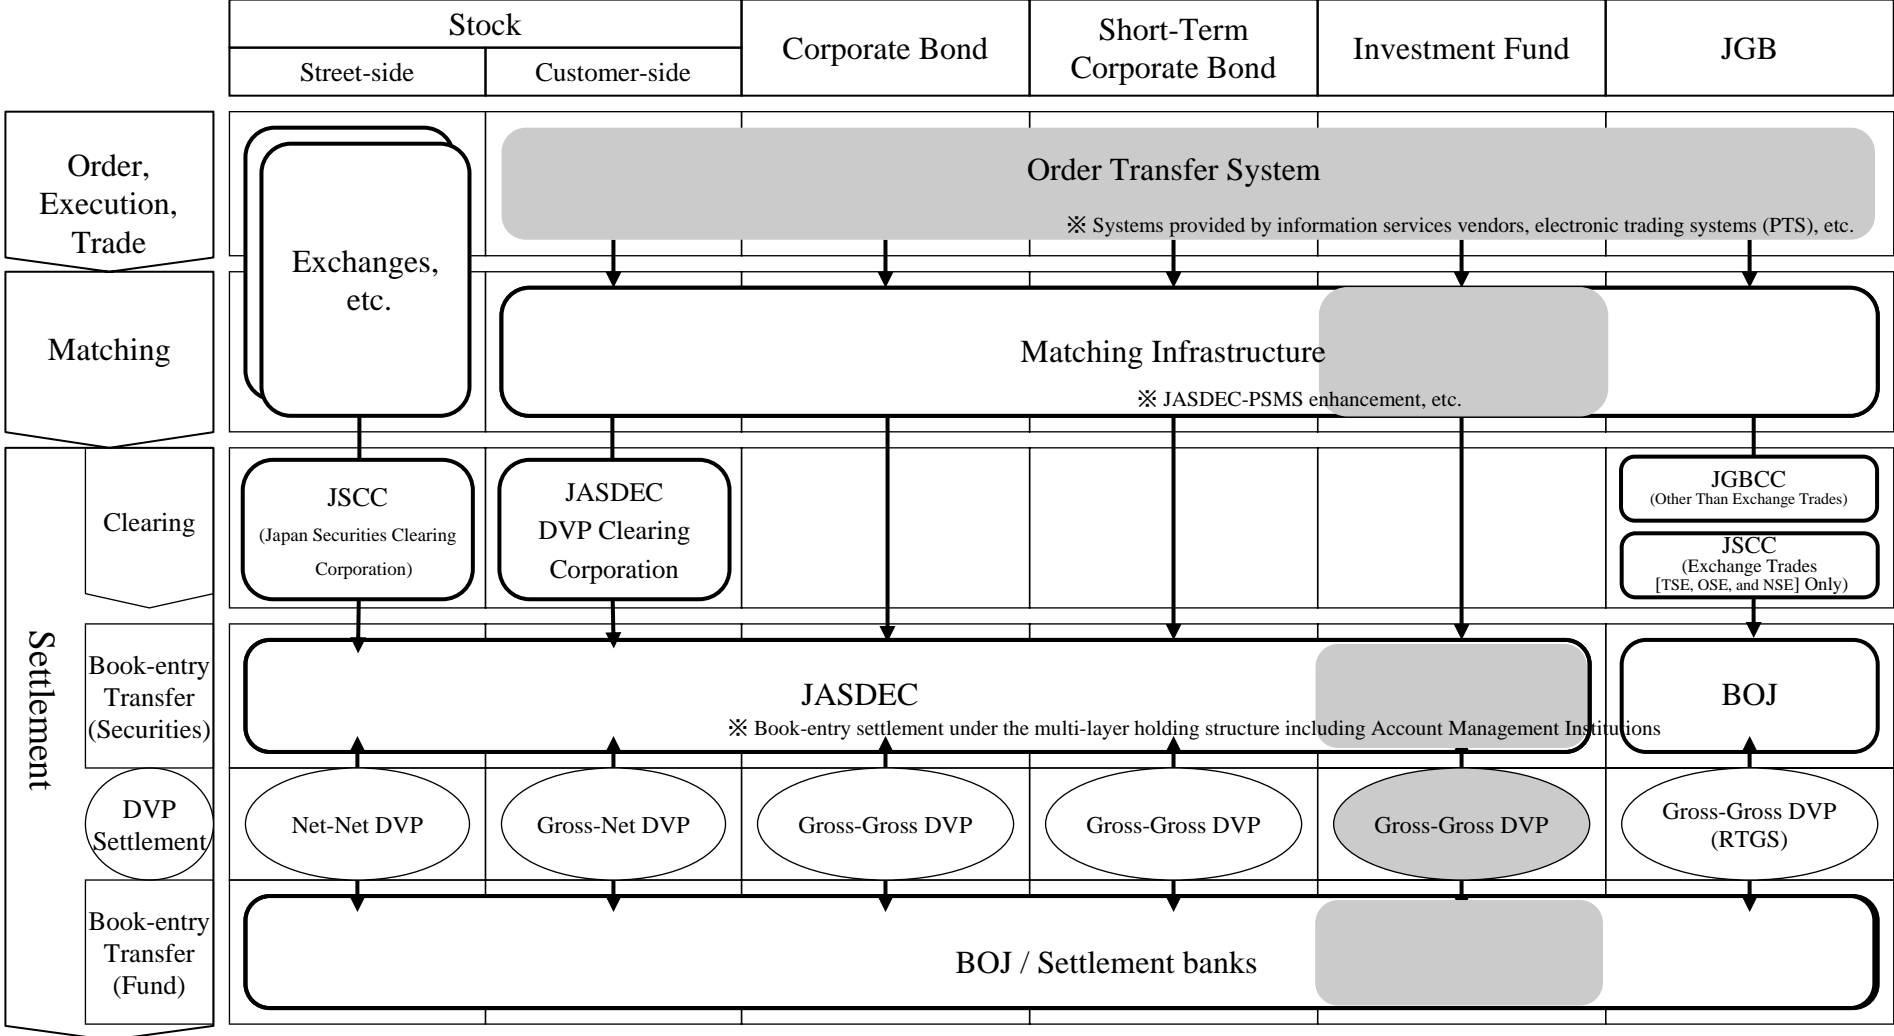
| | Stock | | Corporate Bond | Short-Term Corporate Bond | Investment Fund | JGB |
|---|---|---|---|---|---|---|
| | Street-side | Customer-side | | | | |

Order, Execution, Trade

Exchanges, etc.

Order Transfer System

※ Systems provided by information services vendors, electronic trading systems (PTS), etc.

Matching

Matching Infrastructure

※ JASDEC-PSMS enhancement, etc.

Settlement

Clearing

JSCC
(Japan Securities Clearing Corporation)

JASDEC DVP Clearing Corporation

JGBCC
(Other Than Exchange Trades)

JSCC
(Exchange Trades [TSE, OSE, and NSE] Only)

Book-entry Transfer (Securities)

JASDEC

※ Book-entry settlement under the multi-layer holding structure including Account Management Institutions

BOJ

DVP Settlement

Net-Net DVP

Gross-Net DVP

Gross-Gross DVP

Gross-Gross DVP

Gross-Gross DVP

Gross-Gross DVP (RTGS)

Book-entry Transfer (Fund)

BOJ / Settlement banks